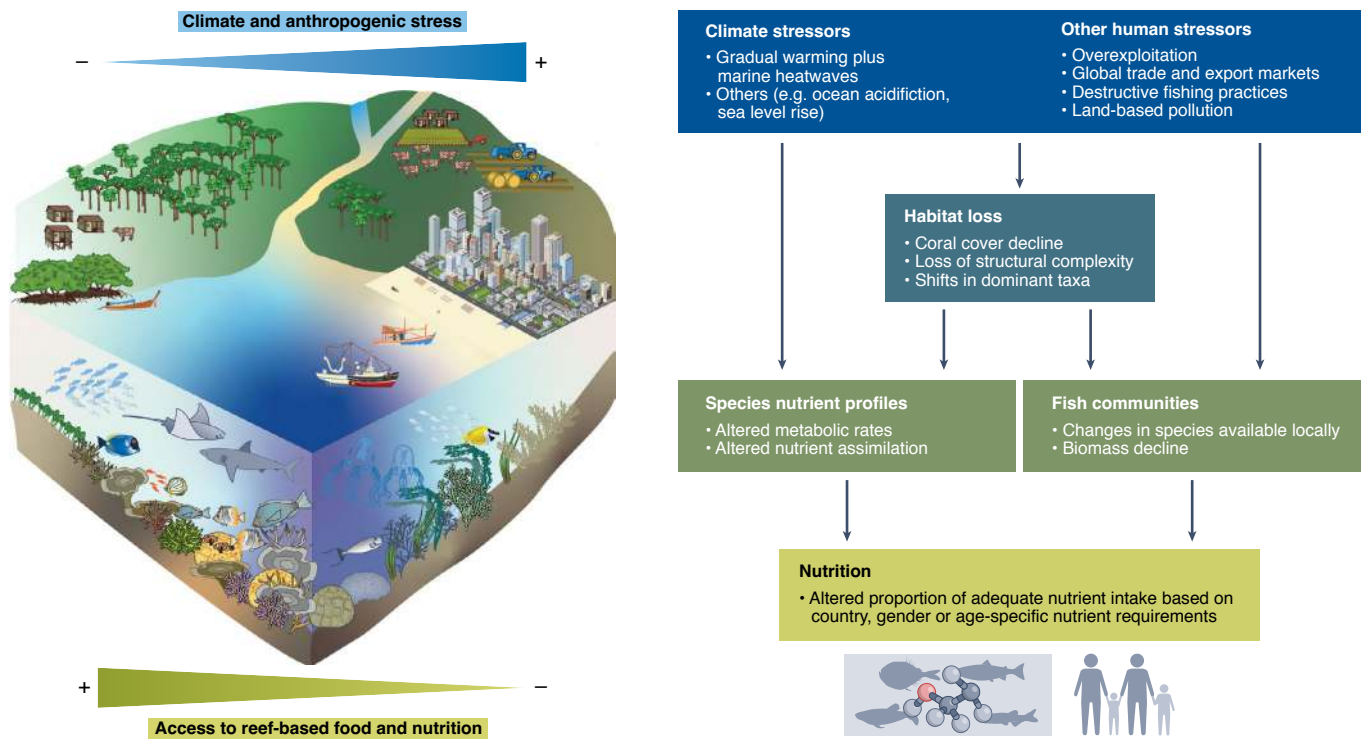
Climate and anthropogenic stress

–

+

+

–

Access to reef-based food and nutrition

Climate stressors
• Gradual warming plus marine heatwaves
• Others (e.g. ocean acidifiction, sea level rise)

Other human stressors
• Overexploitation
• Global trade and export markets
• Destructive fishing practices
• Land-based pollution

Habitat loss
• Coral cover decline
• Loss of structural complexity
• Shifts in dominant taxa

Species nutrient profiles
• Altered metabolic rates
• Altered nutrient assimilation

Fish communities
• Changes in species available locally
• Biomass decline

Nutrition
• Altered proportion of adequate nutrient intake based on country, gender or age-specific nutrient requirements